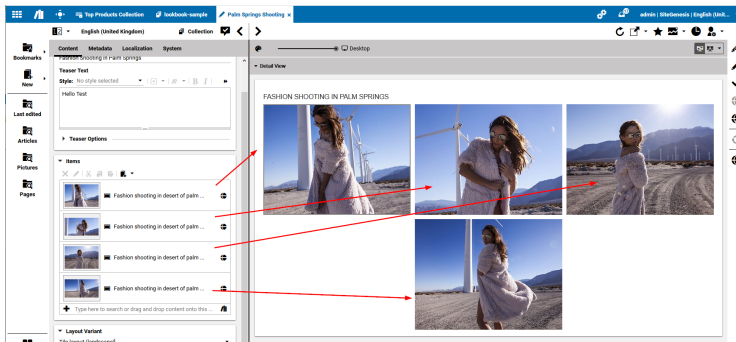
Top Products Collection
lookbook-sample
Palm Springs Shooting ×

admin | SiteGenesis | English (Unit...

English (United Kingdom)
Collection

Bookmarks
New
Last edited
Articles
Pictures
Pages

Content Metadata Localization System

Fashion Shooting in Palm Springs

Teaser Text
Style: No style selected

Hello Test

Teaser Options

Items

Fashion shooting in desert of palm ...
Fashion shooting in desert of palm ...
Fashion shooting in desert of palm ...
Fashion shooting in desert of palm ...

Type here to search or drag and drop content onto this ...

Layout Variant

Desktop

Detail View

FASHION SHOOTING IN PALM SPRINGS